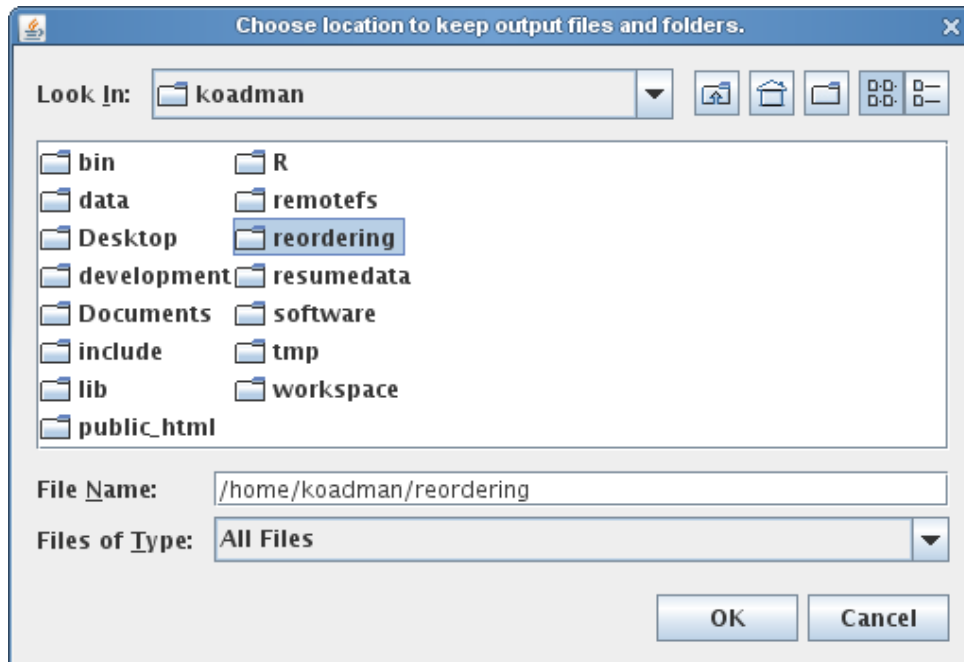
Choose location to keep output files and folders.

Look In: koadman

bin
data
Desktop
development
Documents
include
lib
public_html
R
remotefs
reordering
resumedata
software
tmp
workspace

File Name: /home/koadman/reordering

Files of Type: All Files

OK
Cancel